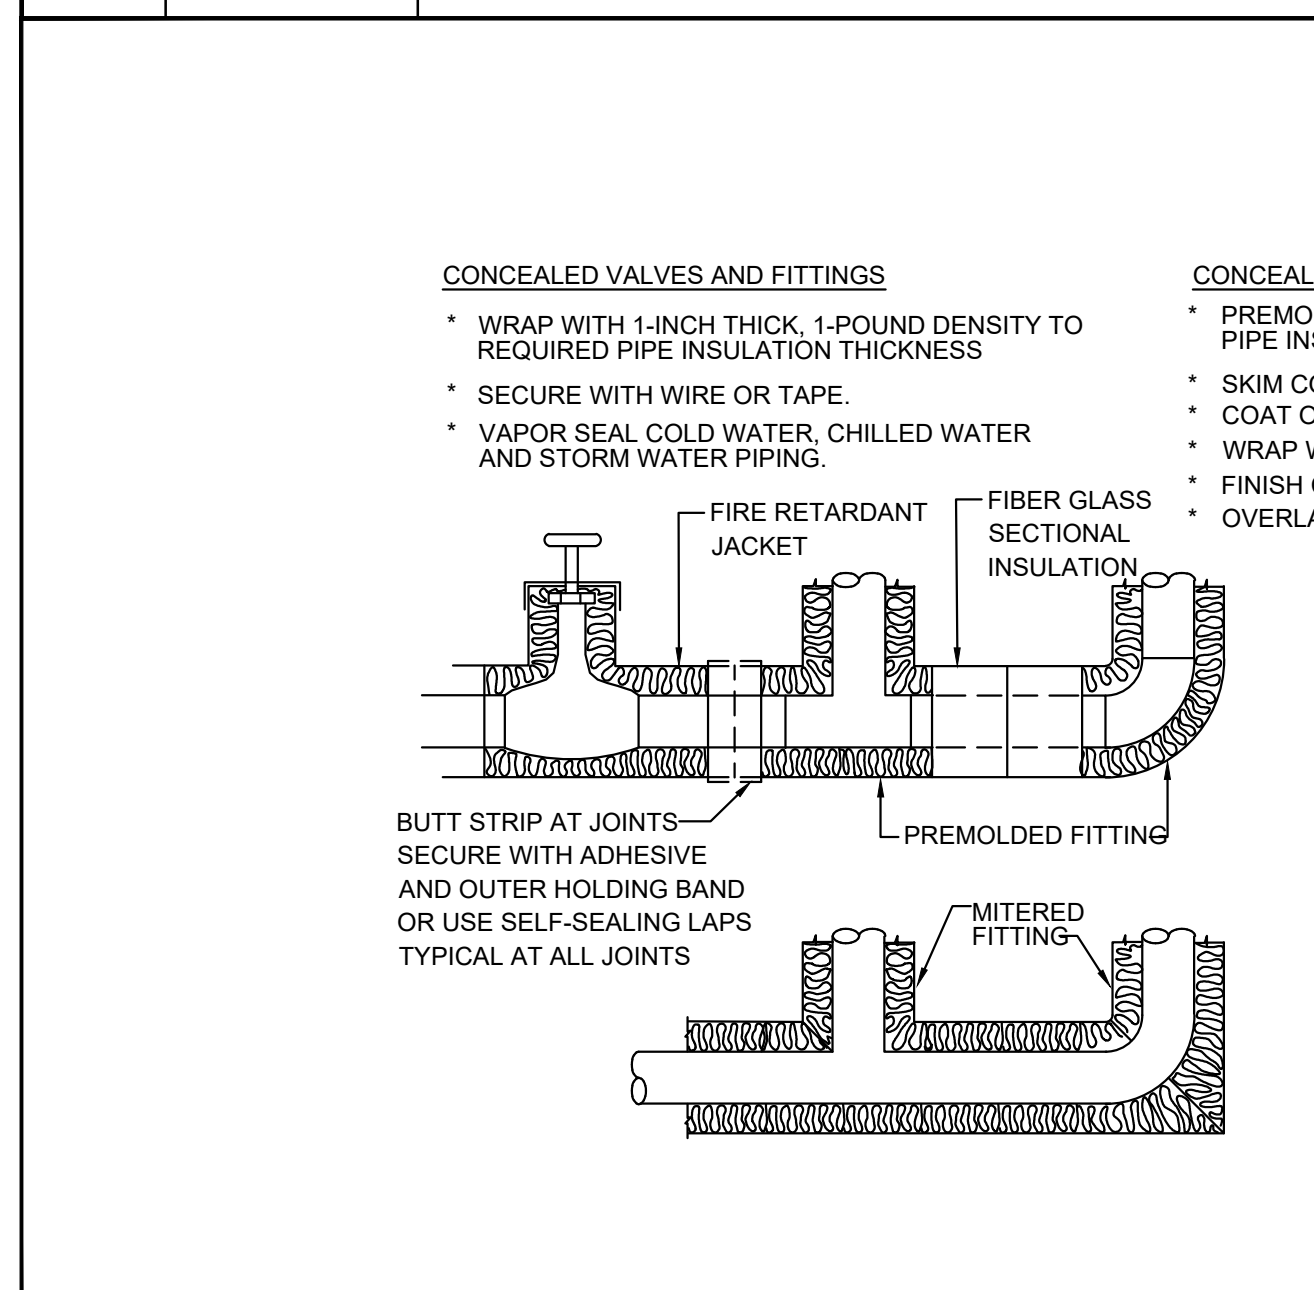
CONCEALED VALVES AND FITTINGS

* WRAP WITH 1-INCH THICK, 1-POUND DENSITY TO REQUIRED PIPE INSULATION THICKNESS

* SECURE WITH WIRE OR TAPE.

* VAPOR SEAL COLD WATER, CHILLED WATER AND STORM WATER PIPING.

CONCEAL

* PREMO PIPE INS

* SKIM CO

* COAT C

* WRAP W

* FINISH C

* OVERLA

FIRE RETARDANT JACKET

FIBER GLASS SECTIONAL INSULATION

BUTT STRIP AT JOINTS SECURE WITH ADHESIVE AND OUTER HOLDING BAND OR USE SELF-SEALING LAPS TYPICAL AT ALL JOINTS

PREMOLDED FITTING

MITERED FITTING